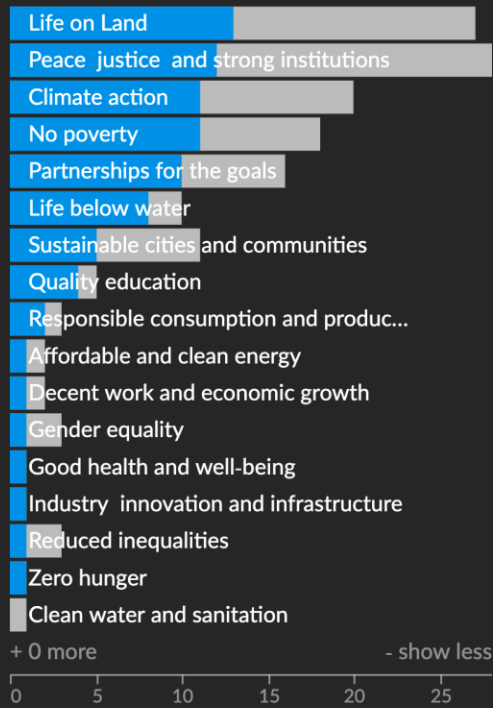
Life on Land
Peace justice and strong institutions
Climate action
No poverty
Partnerships for the goals
Life below water
Sustainable cities and communities
Quality education
Responsible consumption and produc...
Affordable and clean energy
Decent work and economic growth
Gender equality
Good health and well-being
Industry innovation and infrastructure
Reduced inequalities
Zero hunger
Clean water and sanitation

+ 0 more
- show less

0 5 10 15 20 25